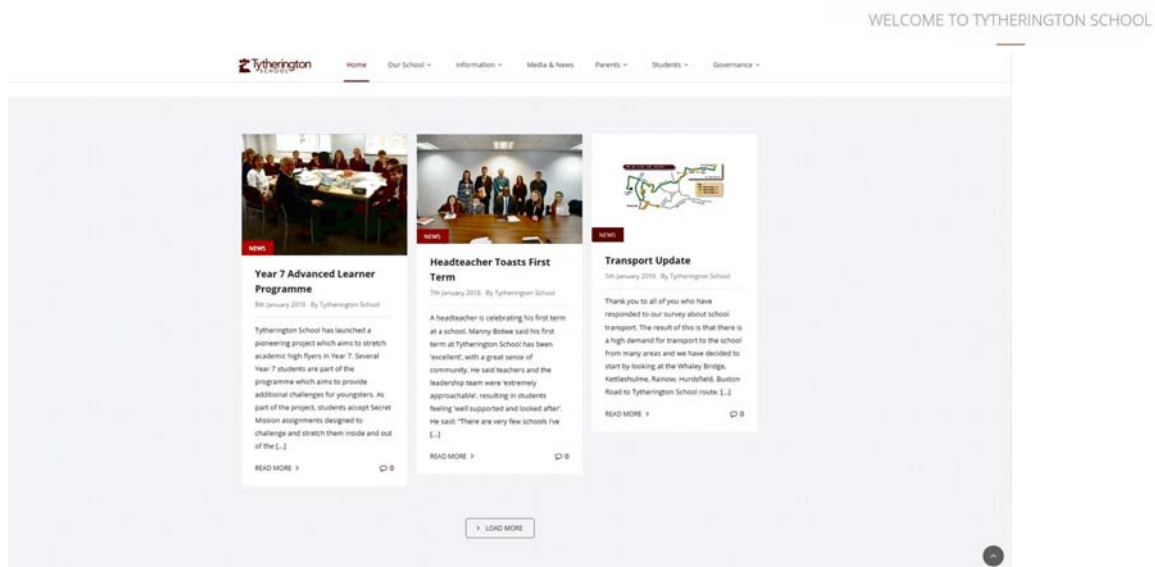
WELCOME TO TYTHERINGTON SCHOOL

Tytherington SCHOOL

Home Our School Information Media & News Parents Students Governance

NEWS

Year 7 Advanced Learner Programme

8th January 2016 By Tytherington School

Tytherington School has launched a pioneering project which aims to stretch academic high flyers in Year 7. Several Year 7 students are part of the programme which aims to provide additional challenges for youngsters. As part of the project, students accept Secret Mission assignments designed to challenge and stretch them inside and out of the [...]

READ MORE > 0

NEWS

Headteacher Toasts First Term

7th January 2016 By Tytherington School

A headteacher is celebrating his first term at a school. Manny Botwe said his first term at Tytherington School has been 'excellent', with a great sense of community. He said teachers and the leadership team were 'extremely approachable', resulting in students feeling 'well supported and looked after'. He said: "There are very few schools I've [...]

READ MORE > 0

NEWS

Transport Update

5th January 2016 By Tytherington School

Thank you to all of you who have responded to our survey about school transport. The result of this is that there is a high demand for transport to the school from many areas and we have decided to start by looking at the Whaley Bridge, Kettleshulme, Rainow, Hurdsfield, Buxton Road to Tytherington School route. [...]

READ MORE > 0

> LOAD MORE